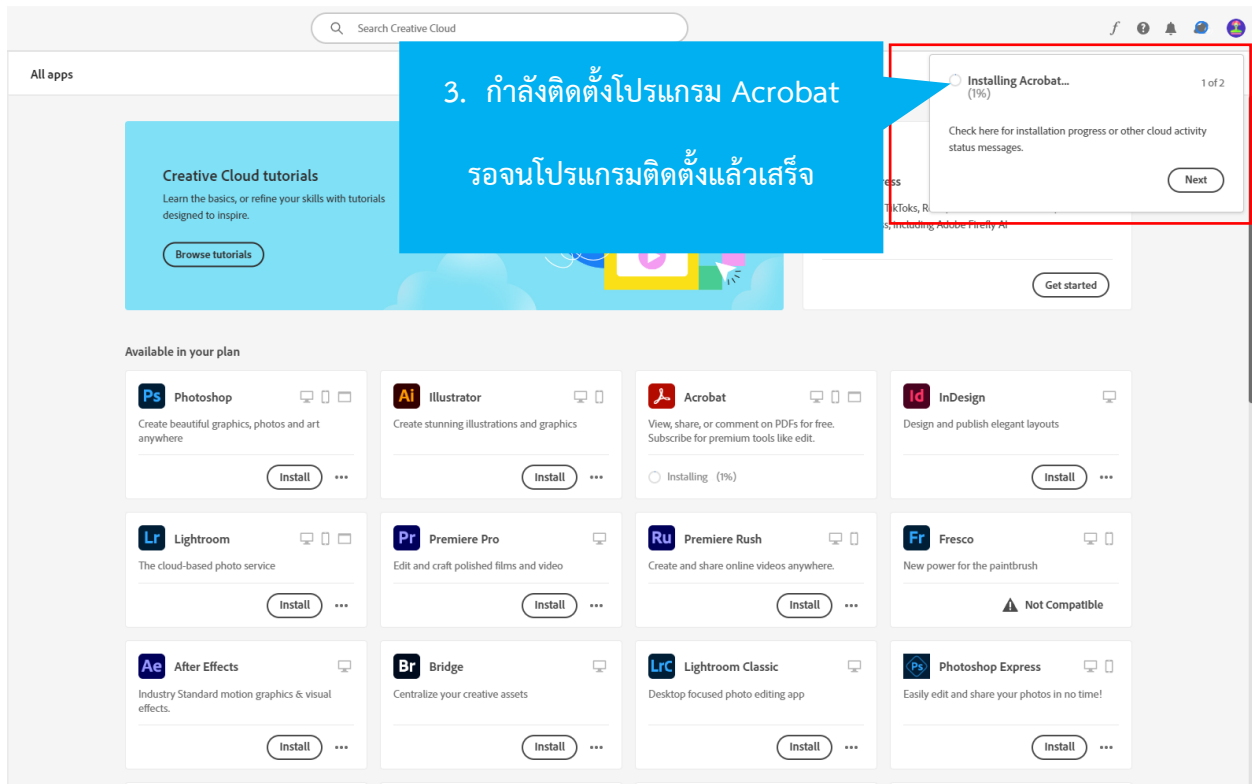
Search Creative Cloud

All apps

3. กำลังติดตั้งโปรแกรม Acrobat

รอจนโปรแกรมติดตั้งแล้วเสร็จ

Installing Acrobat...
(1%)
1 of 2

Check here for installation progress or other cloud activity status messages.

Next

Creative Cloud tutorials
Learn the basics, or refine your skills with tutorials designed to inspire.

Browse tutorials

ress
TikToks, R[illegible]
s, including Adobe Firefly AI

Get started

Available in your plan

Ps Photoshop
Create beautiful graphics, photos and art anywhere
Install

Ai Illustrator
Create stunning illustrations and graphics
Install

Acrobat
View, share, or comment on PDFs for free. Subscribe for premium tools like edit.
Installing (1%)

Id InDesign
Design and publish elegant layouts
Install

Lr Lightroom
The cloud-based photo service
Install

Pr Premiere Pro
Edit and craft polished films and video
Install

Ru Premiere Rush
Create and share online videos anywhere.
Install

Fr Fresco
New power for the paintbrush
Not Compatible

Ae After Effects
Industry Standard motion graphics & visual effects.
Install

Br Bridge
Centralize your creative assets
Install

LrC Lightroom Classic
Desktop focused photo editing app
Install

Ps Photoshop Express
Easily edit and share your photos in no time!
Install